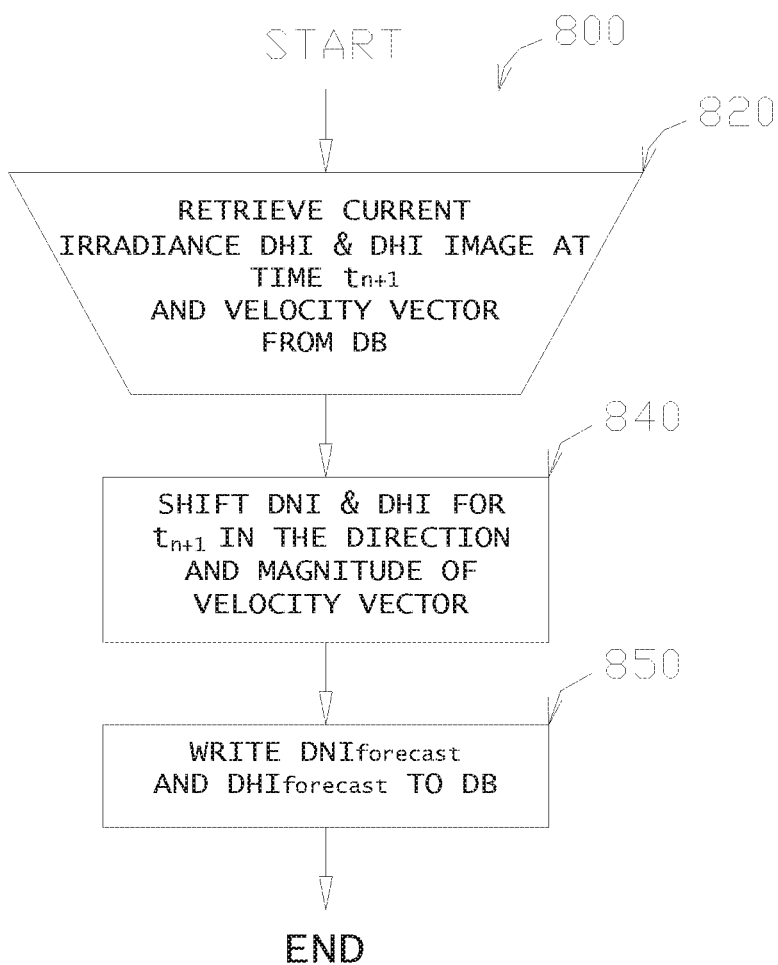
START

800

820

RETRIEVE CURRENT IRRADIANCE DHI & DHI IMAGE AT TIME $t_{n+1}$ AND VELOCITY VECTOR FROM DB

840

SHIFT DNI & DHI FOR $t_{n+1}$ IN THE DIRECTION AND MAGNITUDE OF VELOCITY VECTOR

850

WRITE $DNI_{forecast}$ AND $DHI_{forecast}$ TO DB

END